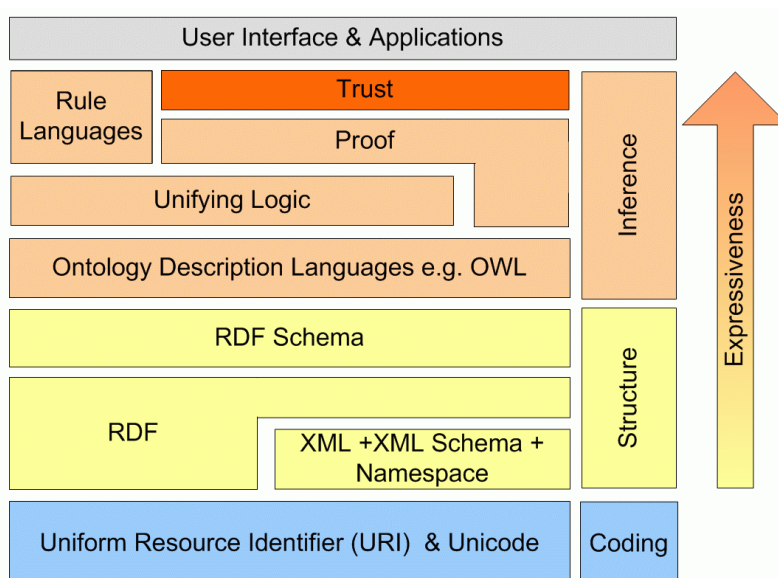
User Interface & Applications

Rule Languages

Trust

Proof

Unifying Logic

Ontology Description Languages e.g. OWL

RDF Schema

RDF

XML +XML Schema + Namespace

Uniform Resource Identifier (URI) & Unicode

Inference

Structure

Coding

Expressiveness